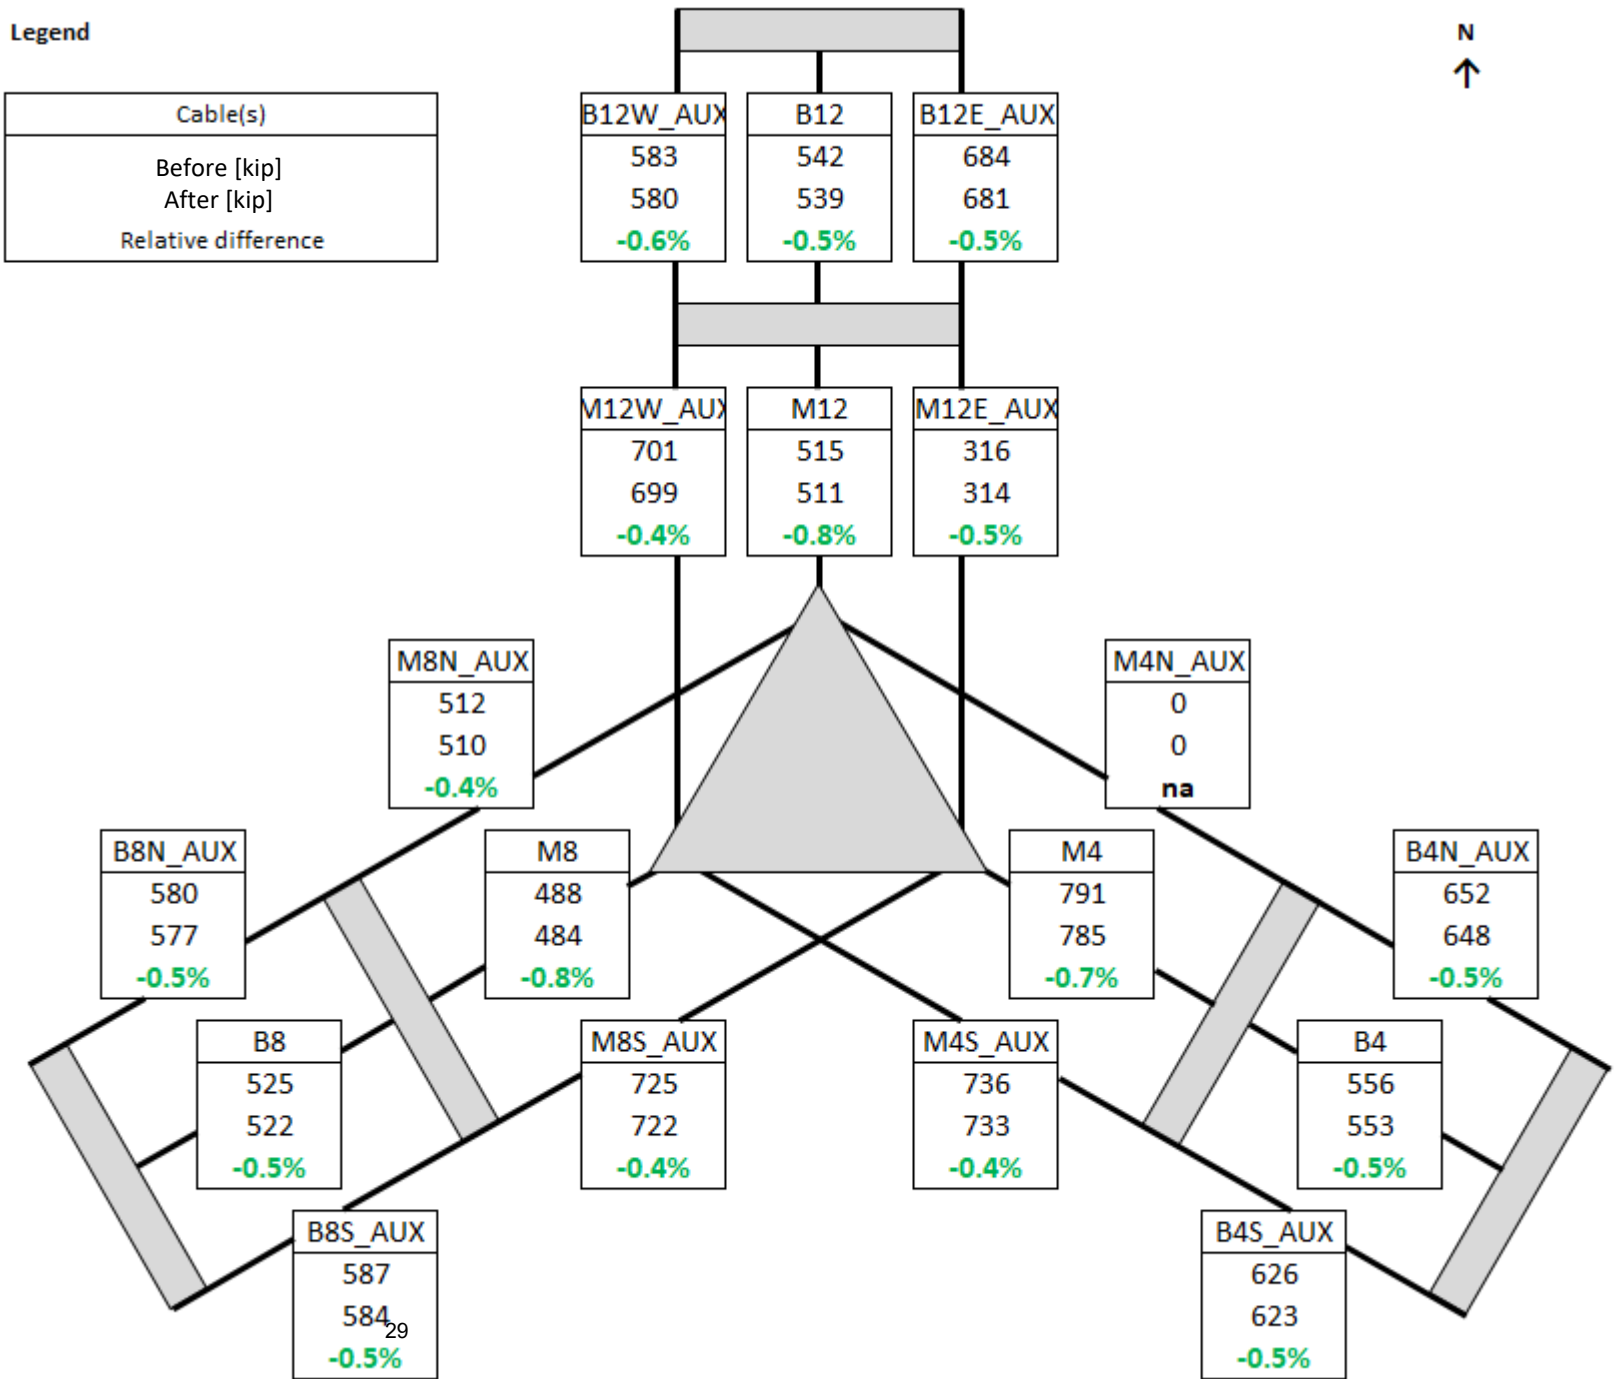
Legend

| Cable(s) |
|---|
| Before [kip] After [kip] |
| Relative difference |

N

| B12W_AUX |
|---|
| 583 |
| 580 |
| -0.6% |

| B12 |
|---|
| 542 |
| 539 |
| -0.5% |

| B12E_AUX |
|---|
| 684 |
| 681 |
| -0.5% |

| M12W_AUX |
|---|
| 701 |
| 699 |
| -0.4% |

| M12 |
|---|
| 515 |
| 511 |
| -0.8% |

| M12E_AUX |
|---|
| 316 |
| 314 |
| -0.5% |

| M8N_AUX |
|---|
| 512 |
| 510 |
| -0.4% |

| M4N_AUX |
|---|
| 0 |
| 0 |
| na |

| B8N_AUX |
|---|
| 580 |
| 577 |
| -0.5% |

| M8 |
|---|
| 488 |
| 484 |
| -0.8% |

| M4 |
|---|
| 791 |
| 785 |
| -0.7% |

| B4N_AUX |
|---|
| 652 |
| 648 |
| -0.5% |

| B8 |
|---|
| 525 |
| 522 |
| -0.5% |

| M8S_AUX |
|---|
| 725 |
| 722 |
| -0.4% |

| M4S_AUX |
|---|
| 736 |
| 733 |
| -0.4% |

| B4 |
|---|
| 556 |
| 553 |
| -0.5% |

| B8S_AUX |
|---|
| 587 |
| 584 |
| -0.5% |

29

| B4S_AUX |
|---|
| 626 |
| 623 |
| -0.5% |